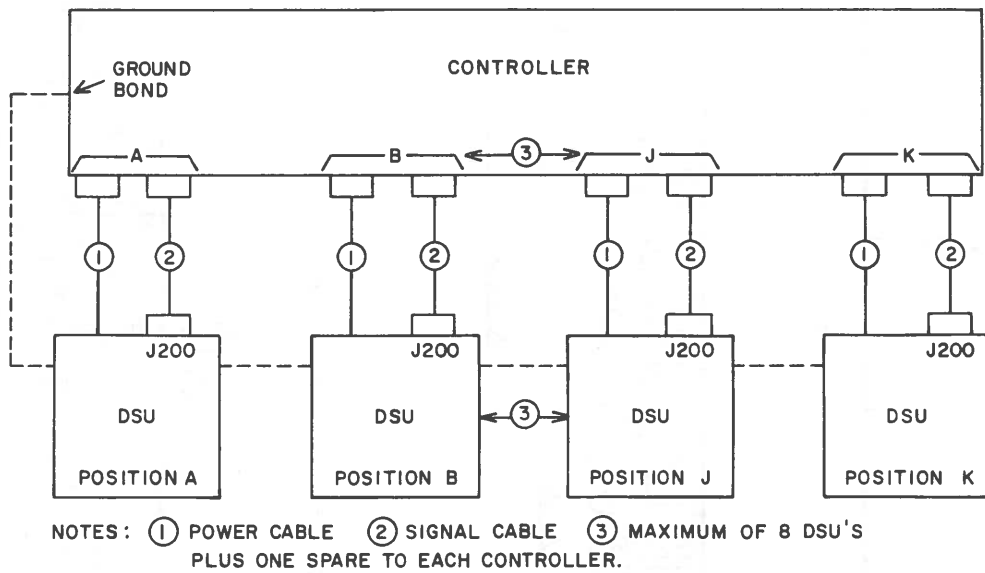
GROUND BOND

CONTROLLER

A

B

3

J

K

1

2

1

2

1

2

1

2

J200

DSU

POSITION A

J200

DSU

POSITION B

3

J200

DSU

POSITION J

J200

DSU

POSITION K

NOTES: 1 POWER CABLE 2 SIGNAL CABLE 3 MAXIMUM OF 8 DSU'S PLUS ONE SPARE TO EACH CONTROLLER.